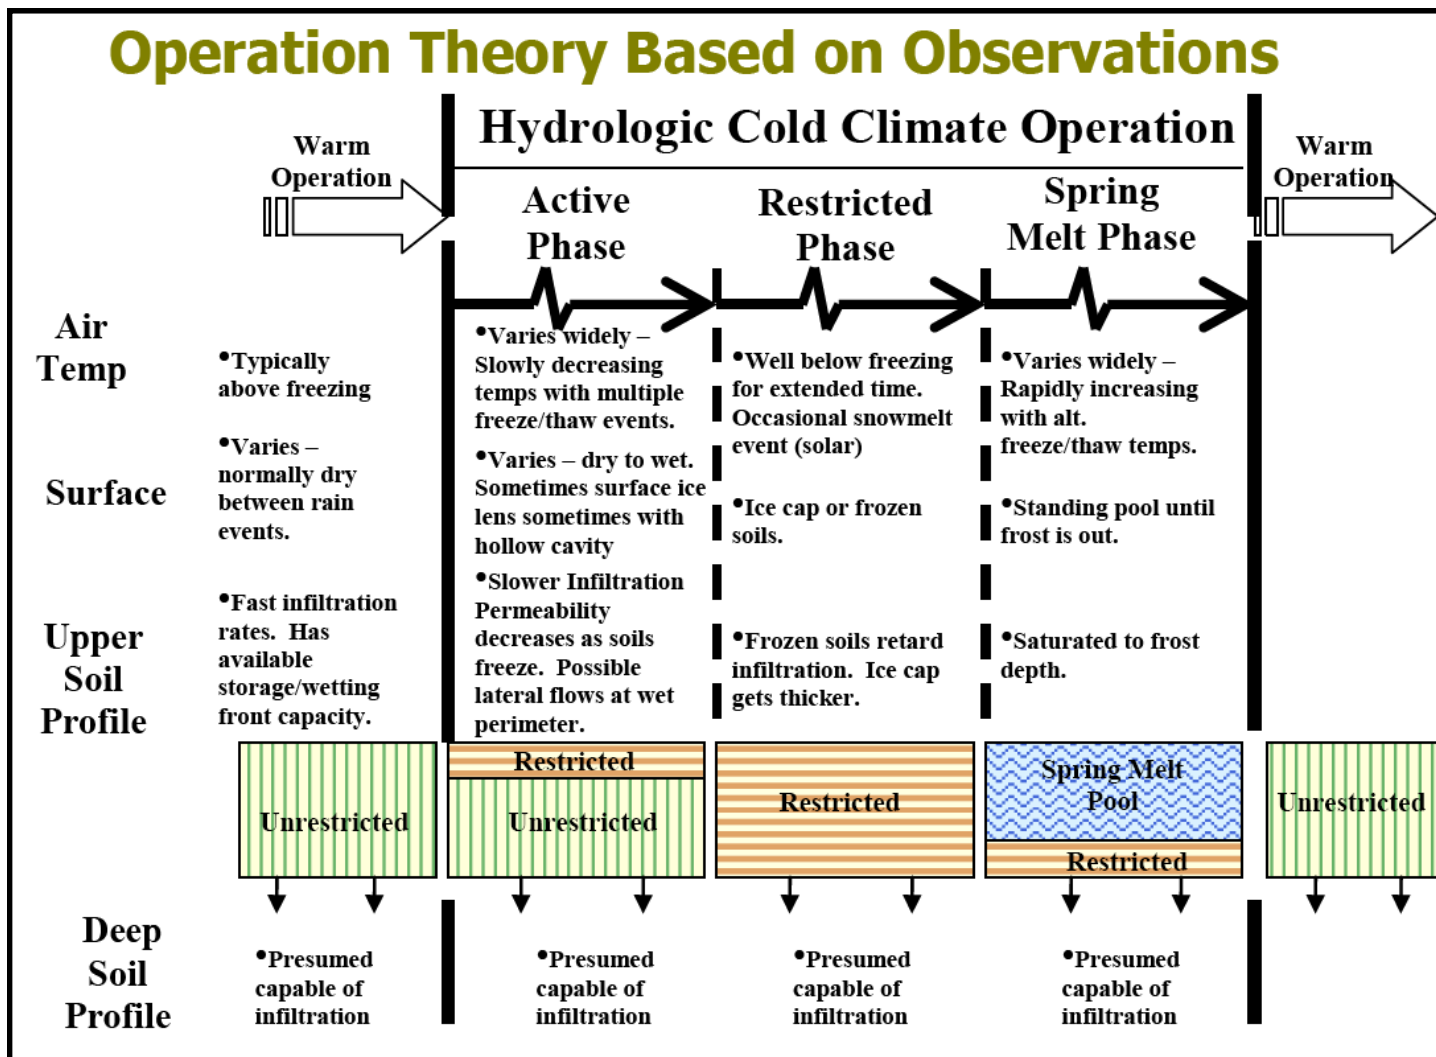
Operation Theory Based on Observations

Hydrologic Cold Climate Operation

Warm Operation

Active Phase

Restricted Phase

Spring Melt Phase

Warm Operation

Air Temp

•Typically above freezing

•Varies widely – Slowly decreasing temps with multiple freeze/thaw events.

•Well below freezing for extended time. Occasional snowmelt event (solar)

•Varies widely – Rapidly increasing with alt. freeze/thaw temps.

Surface

•Varies – normally dry between rain events.

•Varies – dry to wet. Sometimes surface ice lens sometimes with hollow cavity

•Ice cap or frozen soils.

•Standing pool until frost is out.

Upper Soil Profile

•Fast infiltration rates. Has available storage/wetting front capacity.

•Slower Infiltration Permeability decreases as soils freeze. Possible lateral flows at wet perimeter.

•Frozen soils retard infiltration. Ice cap gets thicker.

•Saturated to frost depth.

Unrestricted

Restricted

Unrestricted

Restricted

Spring Melt Pool

Restricted

Unrestricted

Deep Soil Profile

•Presumed capable of infiltration

•Presumed capable of infiltration

•Presumed capable of infiltration

•Presumed capable of infiltration